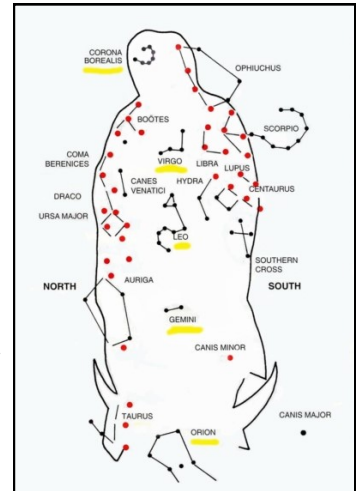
CORONA BOREALIS

OPHIUCHUS

BOÖTES

SCORPIO

COMA BERENICES

VIRGO

LIBRA

LUPUS

CANES VENATICI

HYDRA

CENTAURUS

DRACO

URSA MAJOR

LEO

SOUTHERN CROSS

NORTH

AURIGA

SOUTH

GEMINI

CANIS MINOR

TAURUS

CANIS MAJOR

ORION